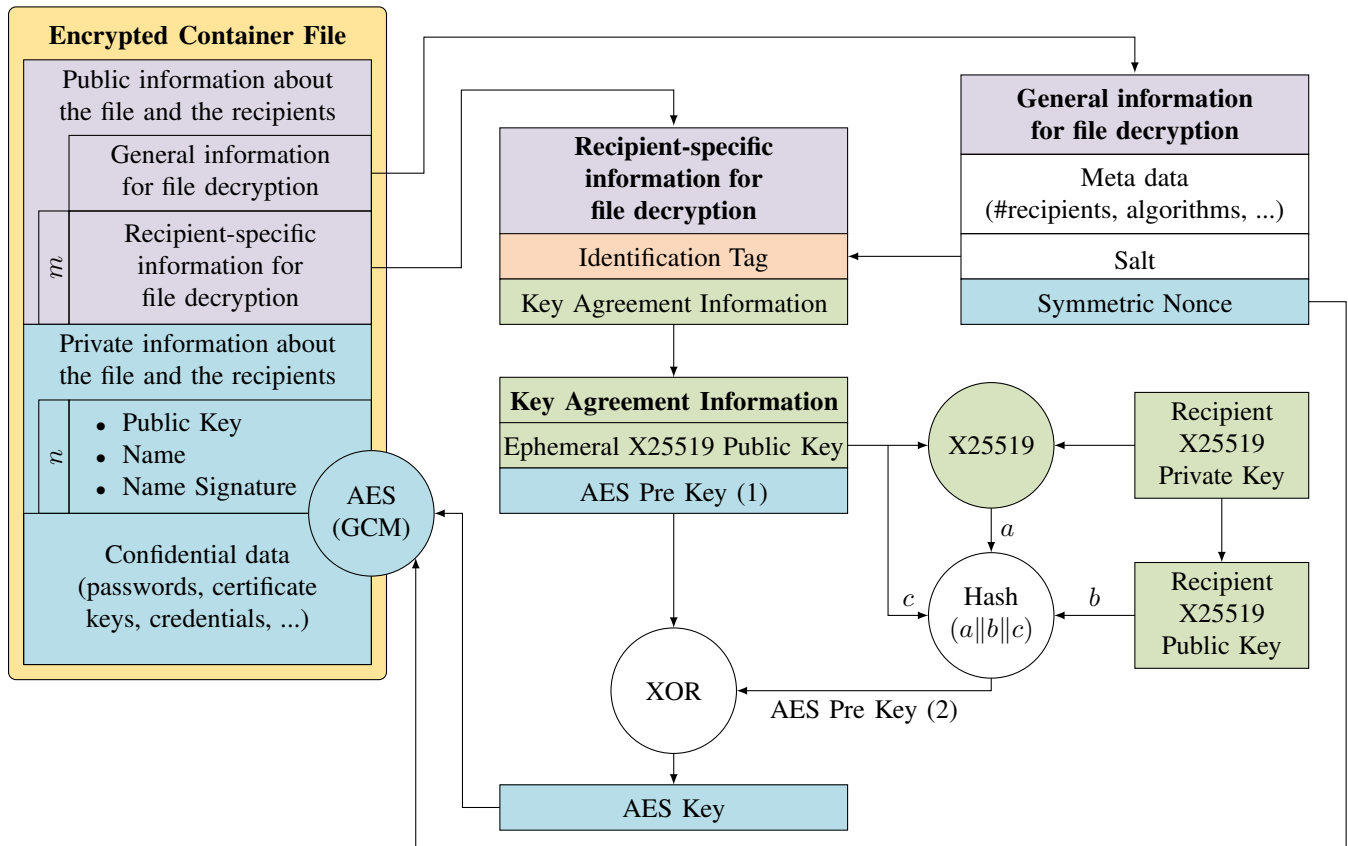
Encrypted Container File

Public information about the file and the recipients

General information for file decryption

$m$

Recipient-specific information for file decryption

Private information about the file and the recipients

$n$

- Public Key
- Name
- Name Signature

AES (GCM)

Confidential data (passwords, certificate keys, credentials, ...)

Recipient-specific information for file decryption

Identification Tag

Key Agreement Information

General information for file decryption

Meta data (#recipients, algorithms, ...)

Salt

Symmetric Nonce

Key Agreement Information

Ephemeral X25519 Public Key

AES Pre Key (1)

X25519

Recipient X25519 Private Key

$a$

$c$

Hash $(a\|b\|c)$

$b$

Recipient X25519 Public Key

XOR

AES Pre Key (2)

AES Key